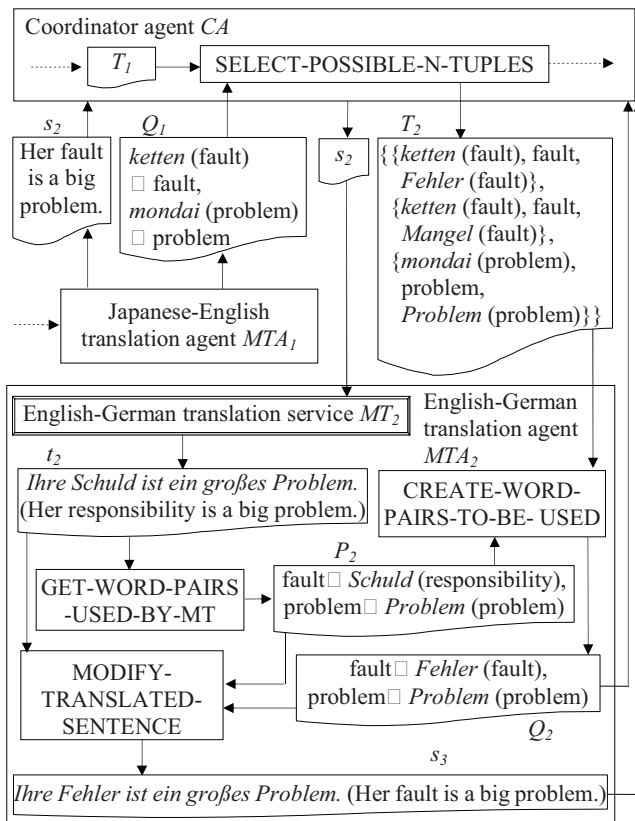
Coordinator agent $CA$

$T_1$

SELECT-POSSIBLE-N-TUPLES

$s_2$

Her fault is a big problem.

$Q_1$

*ketten* (fault) □ fault, *mondai* (problem) □ problem

$s_2$

$T_2$

{{*ketten* (fault), fault, *Fehler* (fault)}, {*ketten* (fault), fault, *Mangel* (fault)}, {*mondai* (problem), problem, *Problem* (problem)}}

Japanese-English translation agent $MTA_1$

English-German translation service $MT_2$

English-German translation agent $MTA_2$

$t_2$

*Ihre Schuld ist ein großes Problem.* (Her responsibility is a big problem.)

CREATE-WORD-PAIRS-TO-BE- USED

$P_2$

GET-WORD-PAIRS -USED-BY-MT

fault□ *Schuld* (responsibility), problem□ *Problem* (problem)

MODIFY-TRANSLATED-SENTENCE

fault□ *Fehler* (fault), problem□ *Problem* (problem)

$Q_2$

$s_3$

*Ihre Fehler ist ein großes Problem.* (Her fault is a big problem.)